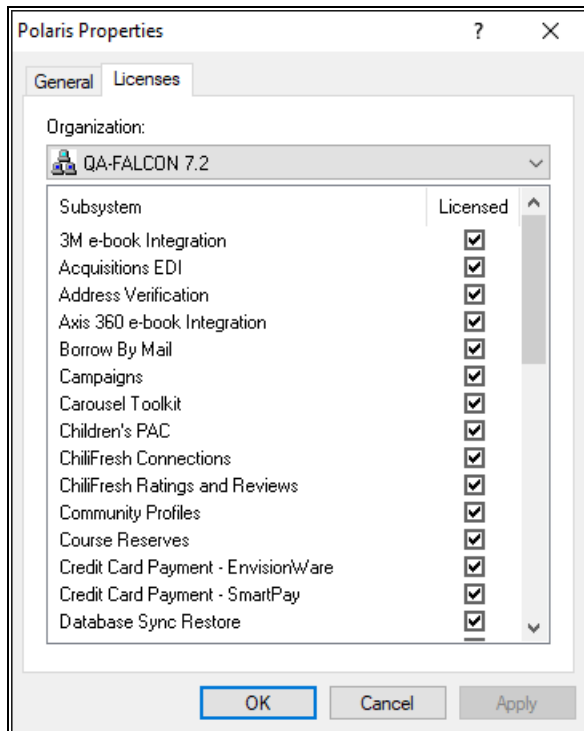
Polaris Properties ? X

General Licenses

Organization:

QA-FALCON 7.2

| Subsystem | Licensed |
|---|---|
| 3M e-book Integration | ☑ |
| Acquisitions EDI | ☑ |
| Address Verification | ☑ |
| Axis 360 e-book Integration | ☑ |
| Borrow By Mail | ☑ |
| Campaigns | ☑ |
| Carousel Toolkit | ☑ |
| Children's PAC | ☑ |
| ChiliFresh Connections | ☑ |
| ChiliFresh Ratings and Reviews | ☑ |
| Community Profiles | ☑ |
| Course Reserves | ☑ |
| Credit Card Payment - EnvisionWare | ☑ |
| Credit Card Payment - SmartPay | ☑ |
| Database Sync Restore | ☑ |

OK Cancel Apply